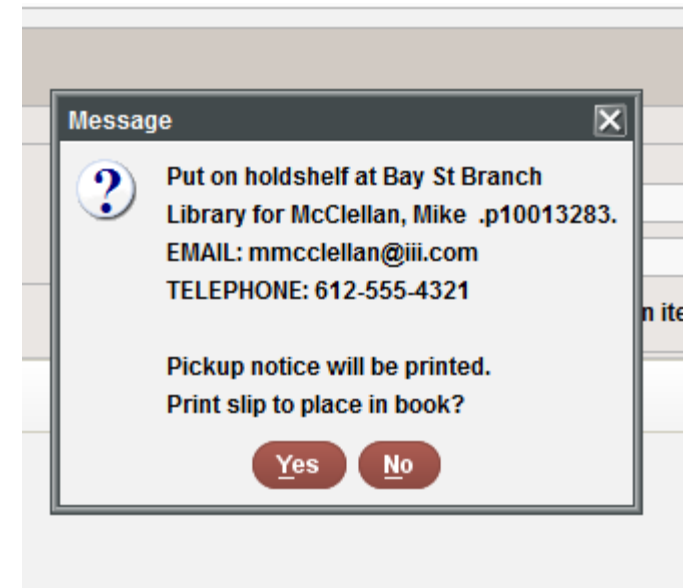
Message

Put on holdshelf at Bay St Branch Library for McClellan, Mike .p10013283.
EMAIL: mmcclellan@iii.com
TELEPHONE: 612-555-4321

Pickup notice will be printed.
Print slip to place in book?

Yes No

n ite